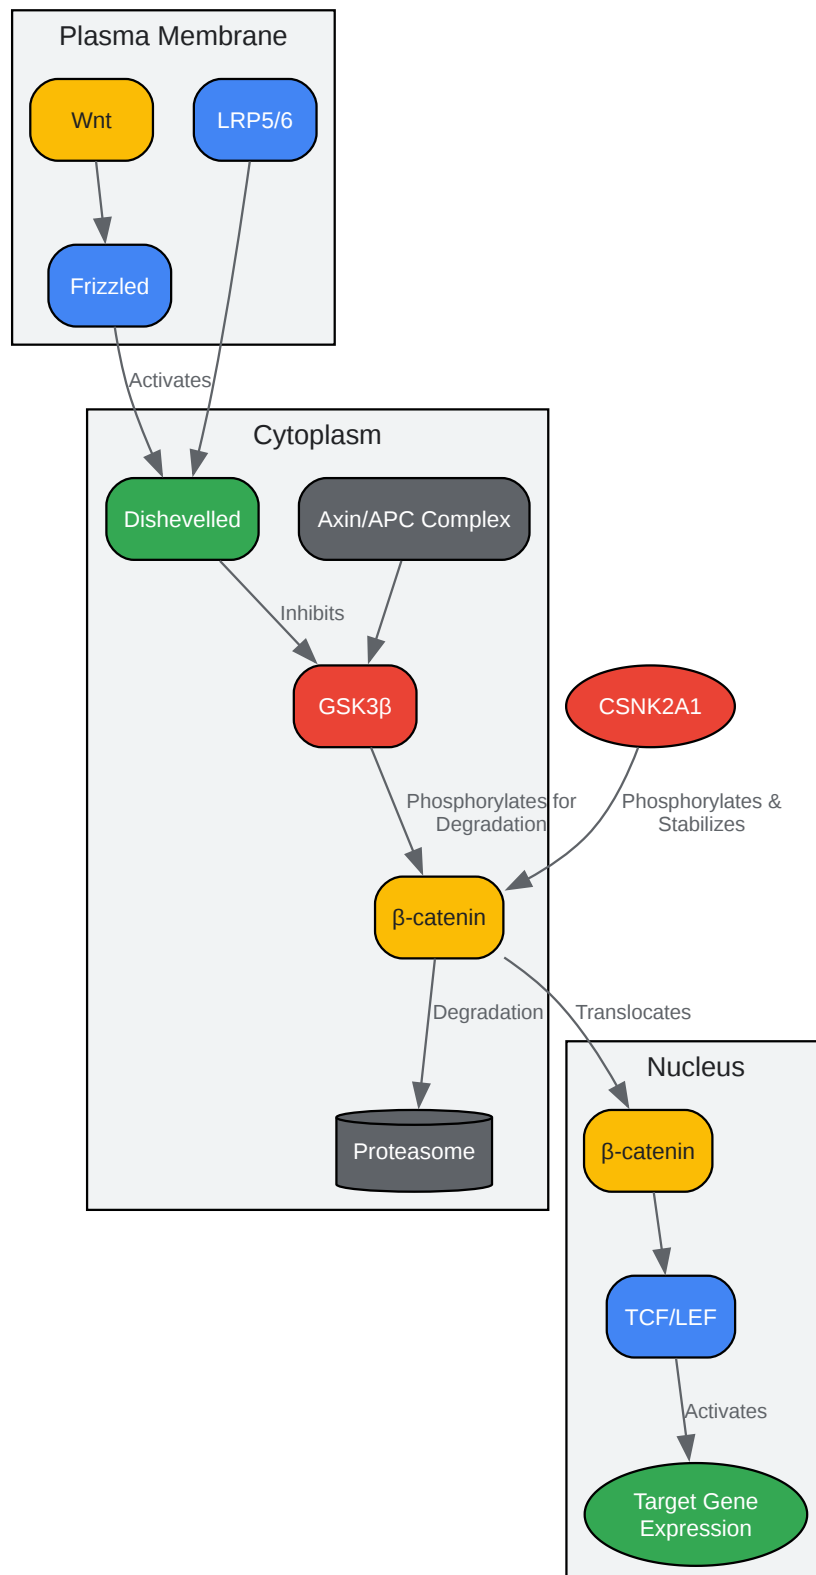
Plasma Membrane

Wnt

LRP5/6

Frizzled

Activates

Cytoplasm

Dishevelled

Axin/APC Complex

Inhibits

GSK3β

CSNK2A1

Phosphorylates for Degradation

Phosphorylates & Stabilizes

β-catenin

Degradation

Translocates

Proteasome

Nucleus

β-catenin

TCF/LEF

Activates

Target Gene Expression